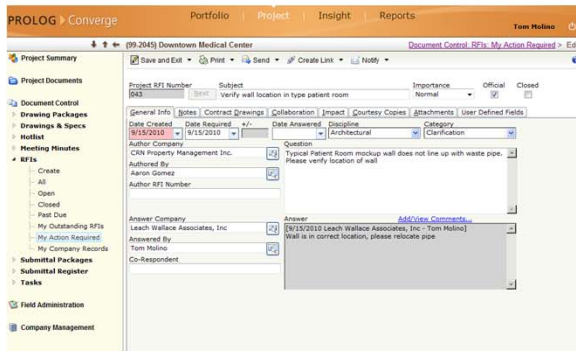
PROLOG Converge

Portfolio | Project | Insight | Reports

Tom Molino

(99.2045) Downtown Medical Center

Document Control: RFIs: My Action Required > Ed

Project Summary

Project Documents

Document Control

Drawing Packages

Drawings & Specs

Hotlist

Meeting Minutes

RFIs

Create

All

Open

Closed

Past Due

My Outstanding RFIs

My Action Required

My Company Records

Submittal Packages

Submittal Register

Tasks

Field Administration

Company Management

Save and Exit | Print | Send | Create Link | Notify

Project RFI Number
043
Next

Subject
Verify wall location in type patient room

Importance
Normal

Official

Closed

General Info | Notes | Contract Drawings | Collaboration | Impact | Courtesy Copies | Attachments | User Defined Fields

Date Created
9/15/2010

Date Required
9/15/2010

+/-

Date Answered

Discipline
Architectural

Category
Clarification

Author Company
CRN Property Management Inc.

Authored By
Aaron Gomez

Author RFI Number

Question
Typical Patient Room mockup wall does not line up with waste pipe. Please verify location of wall

Answer Company
Leach Wallace Associates, Inc

Answered By
Tom Molino

Co-Respondent

Answer

Add/View Comments...

[9/15/2010 Leach Wallace Associates, Inc - Tom Molino]
Wall is in correct location, please relocate pipe